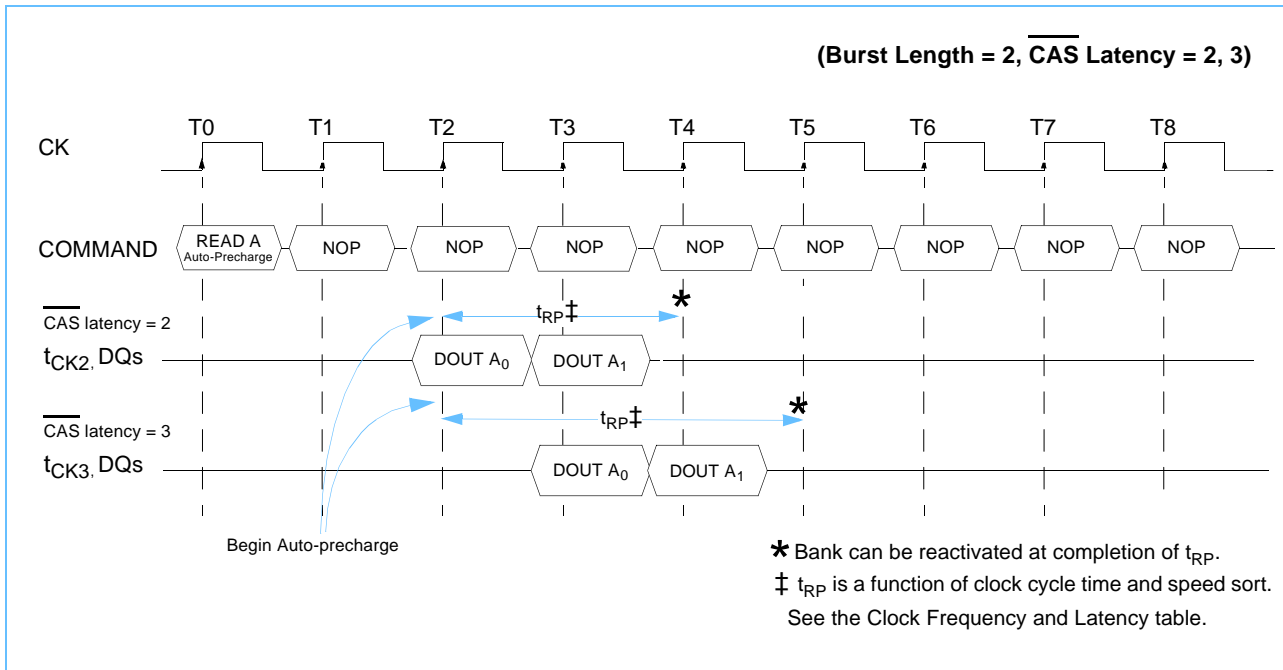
(Burst Length = 2, $\overline{\text{CAS}}$ Latency = 2, 3)

T0 T1 T2 T3 T4 T5 T6 T7 T8

CK

COMMAND

READ A Auto-Precharge

NOP NOP NOP NOP NOP NOP NOP NOP

$\overline{\text{CAS}}$ latency = 2

$t_{CK2}$, DQs

$t_{RP}$‡

*

DOUT $A_0$ DOUT $A_1$

$\overline{\text{CAS}}$ latency = 3

$t_{CK3}$, DQs

$t_{RP}$‡

*

DOUT $A_0$ DOUT $A_1$

Begin Auto-precharge

* Bank can be reactivated at completion of $t_{RP}$.

‡ $t_{RP}$ is a function of clock cycle time and speed sort.

See the Clock Frequency and Latency table.